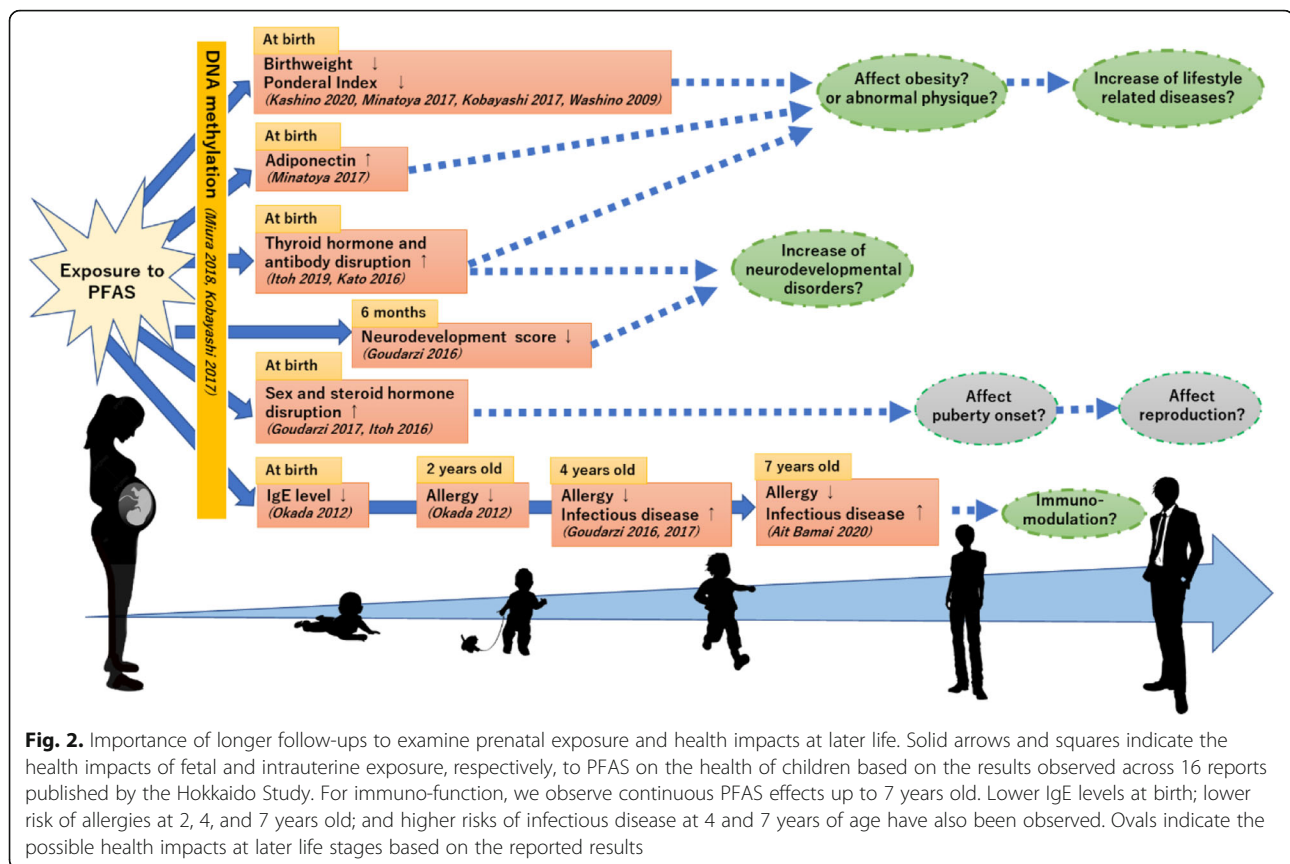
Exposure to PFAS

DNA methylation (Miura 2018, Kobayashi 2017)

At birth
Birthweight ↓
Ponderal Index ↓
(Kashino 2020, Minatoya 2017, Kobayashi 2017, Washino 2009)

Affect obesity? or abnormal physique?

Increase of lifestyle related diseases?

At birth
Adiponectin ↑
(Minatoya 2017)

At birth
Thyroid hormone and antibody disruption ↑
(Itoh 2019, Kato 2016)

Increase of neurodevelopmental disorders?

6 months
Neurodevelopment score ↓
(Goudarzi 2016)

At birth
Sex and steroid hormone disruption ↑
(Goudarzi 2017, Itoh 2016)

Affect puberty onset?

Affect reproduction?

At birth
IgE level ↓
(Okada 2012)

2 years old
Allergy ↓
(Okada 2012)

4 years old
Allergy ↓
Infectious disease ↑
(Goudarzi 2016, 2017)

7 years old
Allergy ↓
Infectious disease ↑
(Ait Bamai 2020)

Immuno-modulation?

**Fig. 2.** Importance of longer follow-ups to examine prenatal exposure and health impacts at later life. Solid arrows and squares indicate the health impacts of fetal and intrauterine exposure, respectively, to PFAS on the health of children based on the results observed across 16 reports published by the Hokkaido Study. For immuno-function, we observe continuous PFAS effects up to 7 years old. Lower IgE levels at birth; lower risk of allergies at 2, 4, and 7 years old; and higher risks of infectious disease at 4 and 7 years of age have also been observed. Ovals indicate the possible health impacts at later life stages based on the reported results